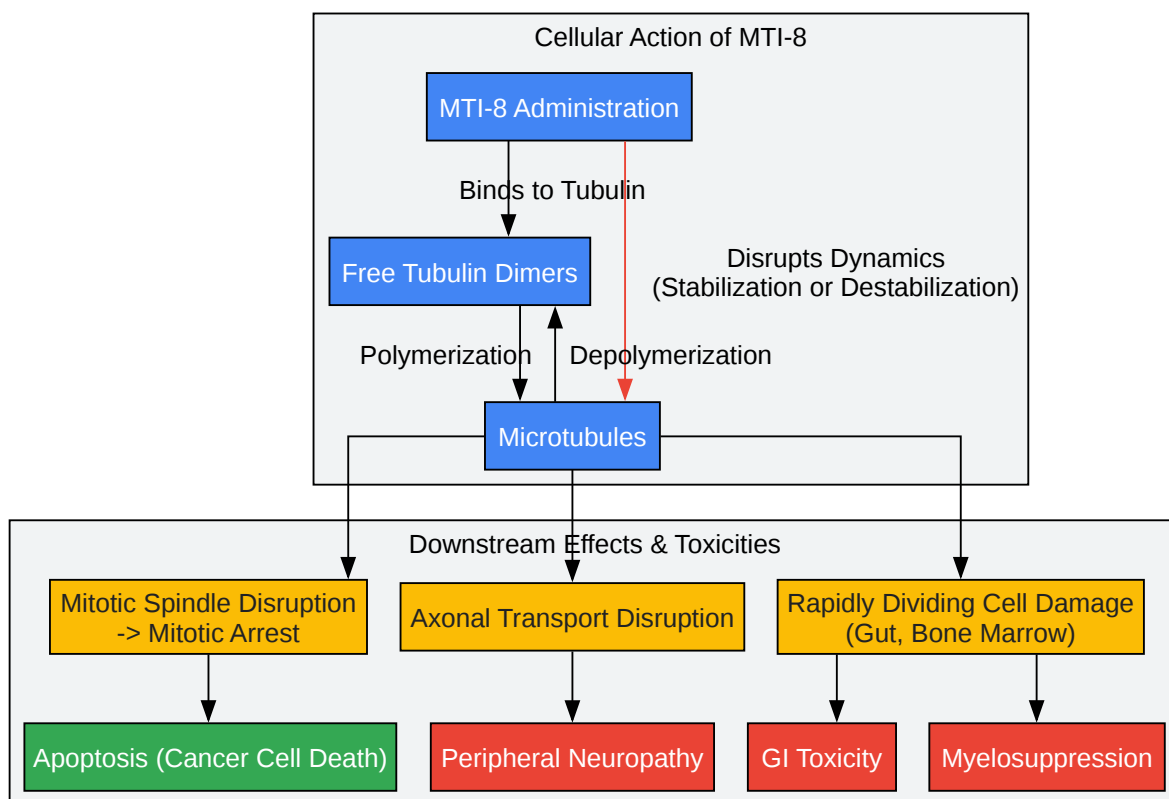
Cellular Action of MTI-8

MTI-8 Administration

Binds to Tubulin

Free Tubulin Dimers

Disrupts Dynamics
(Stabilization or Destabilization)

Polymerization

Depolymerization

Microtubules

Downstream Effects & Toxicities

Mitotic Spindle Disruption
-> Mitotic Arrest

Axonal Transport Disruption

Rapidly Dividing Cell Damage
(Gut, Bone Marrow)

Apoptosis (Cancer Cell Death)

Peripheral Neuropathy

GI Toxicity

Myelosuppression